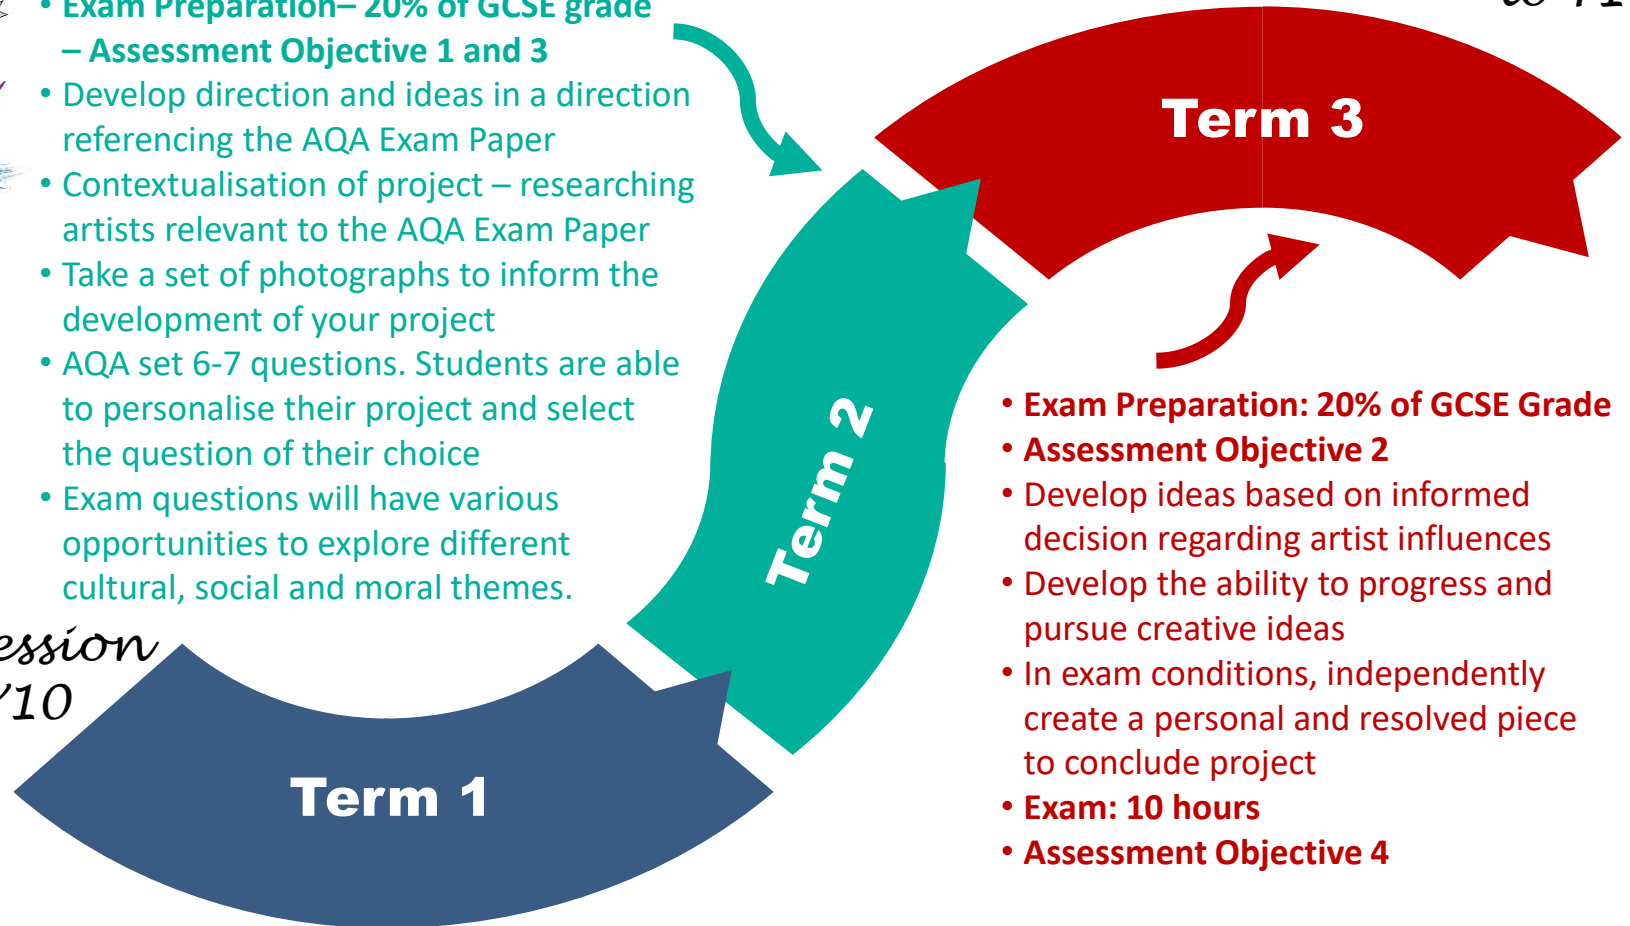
• Exam Preparation– 20% of GCSE grade – Assessment Objective 1 and 3
• Develop direction and ideas in a direction referencing the AQA Exam Paper
• Contextualisation of project – researching artists relevant to the AQA Exam Paper
• Take a set of photographs to inform the development of your project
• AQA set 6-7 questions. Students are able to personalise their project and select the question of their choice
• Exam questions will have various opportunities to explore different cultural, social and moral themes.

Term 3

Term 2

Term 1

ession
/10

• Exam Preparation: 20% of GCSE Grade
• Assessment Objective 2
• Develop ideas based on informed decision regarding artist influences
• Develop the ability to progress and pursue creative ideas
• In exam conditions, independently create a personal and resolved piece to conclude project
• Exam: 10 hours
• Assessment Objective 4